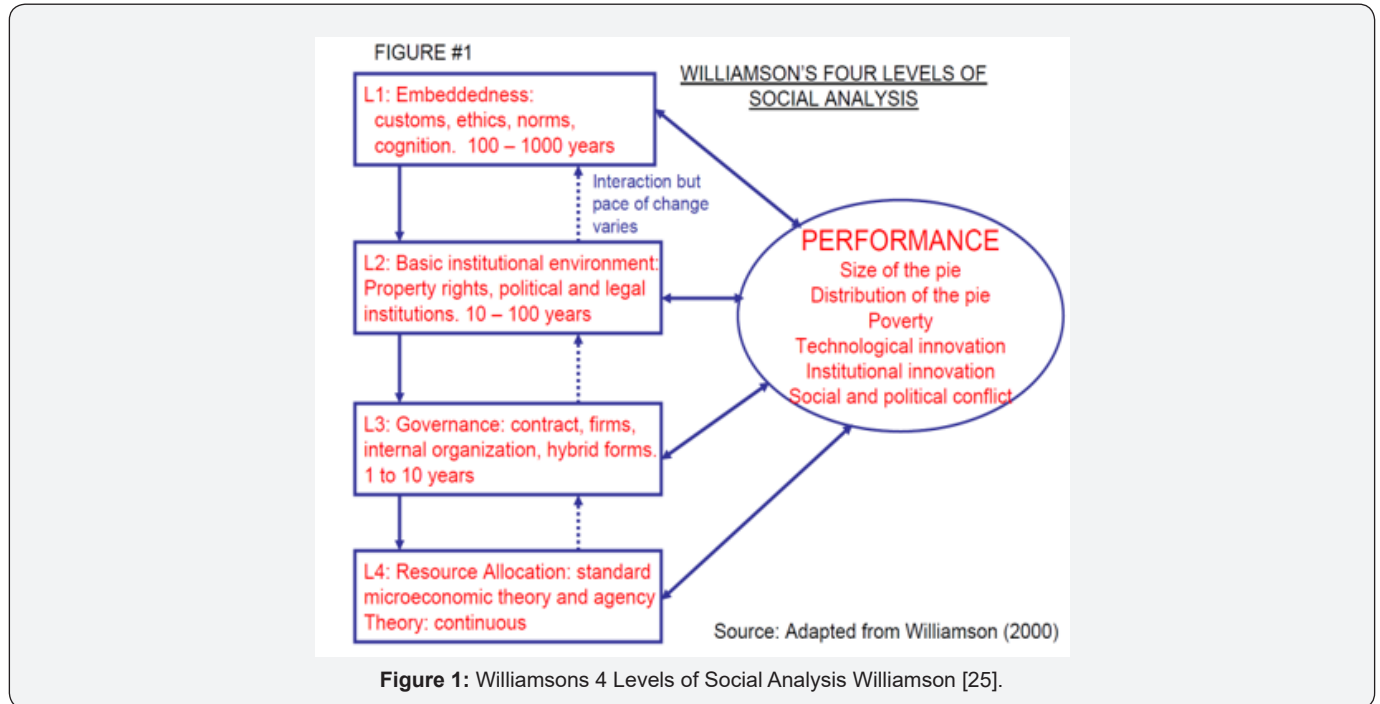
FIGURE #1

WILLIAMSON'S FOUR LEVELS OF SOCIAL ANALYSIS

L1: Embeddedness: customs, ethics, norms, cognition. 100 – 1000 years

Interaction but pace of change varies

L2: Basic institutional environment: Property rights, political and legal institutions. 10 – 100 years

L3: Governance: contract, firms, internal organization, hybrid forms. 1 to 10 years

L4: Resource Allocation: standard microeconomic theory and agency Theory: continuous

PERFORMANCE
Size of the pie
Distribution of the pie
Poverty
Technological innovation
Institutional innovation
Social and political conflict

Source: Adapted from Williamson (2000)

**Figure 1:** Williamsons 4 Levels of Social Analysis Williamson [25].